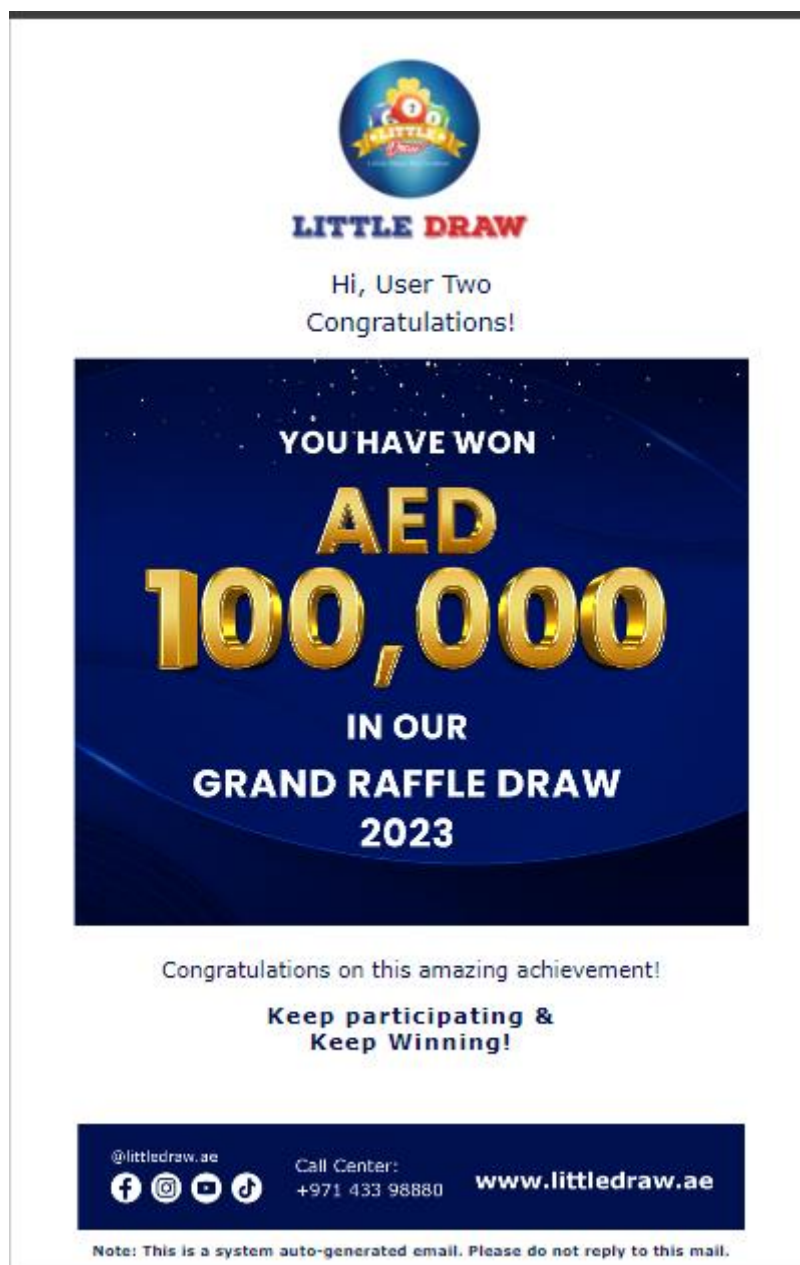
LITTLE Draw

LITTLE DRAW

Hi, User Two
Congratulations!

YOU HAVE WON
AED
100,000
IN OUR
GRAND RAFFLE DRAW
2023

Congratulations on this amazing achievement!

Keep participating &
Keep Winning!

@littledraw.ae

Call Center:
+971 433 98880

www.littledraw.ae

Note: This is a system auto-generated email. Please do not reply to this mail.